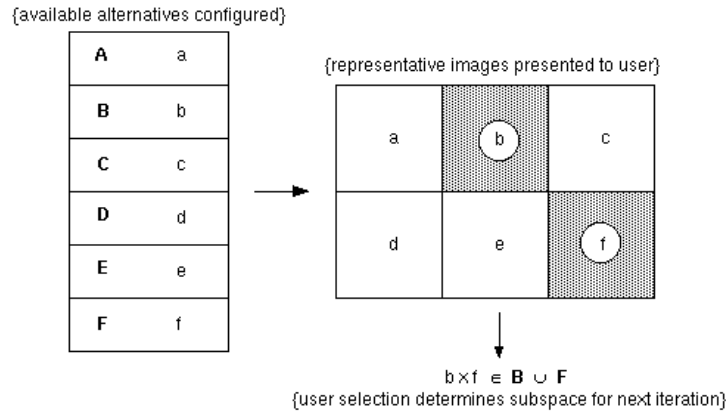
{available alternatives configured}

| | |
|---|---|
| **A** | a |
| **B** | b |
| **C** | c |
| **D** | d |
| **E** | e |
| **F** | f |

{representative images presented to user}

| | | |
|---|---|---|
| a | b | c |
| d | e | f |

$b \times f \in \mathbf{B} \cup \mathbf{F}$
{user selection determines subspace for next iteration}